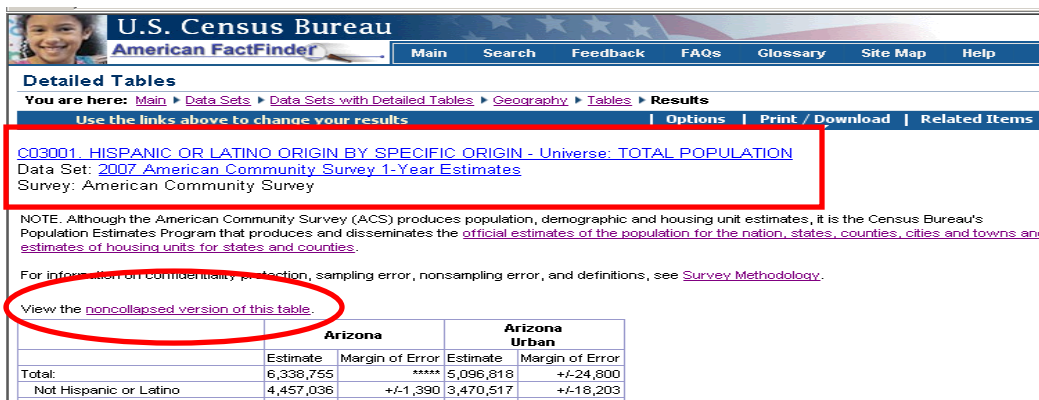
U.S. Census Bureau
American FactFinder

Main | Search | Feedback | FAQs | Glossary | Site Map | Help

Detailed Tables

You are here: Main ▸ Data Sets ▸ Data Sets with Detailed Tables ▸ Geography ▸ Tables ▸ Results

Use the links above to change your results | Options | Print / Download | Related Items

C03001. HISPANIC OR LATINO ORIGIN BY SPECIFIC ORIGIN - Universe: TOTAL POPULATION
Data Set: 2007 American Community Survey 1-Year Estimates
Survey: American Community Survey

NOTE. Although the American Community Survey (ACS) produces population, demographic and housing unit estimates, it is the Census Bureau's Population Estimates Program that produces and disseminates the official estimates of the population for the nation, states, counties, cities and towns and estimates of housing units for states and counties.

For information on confidentiality protection, sampling error, nonsampling error, and definitions, see Survey Methodology.

View the noncollapsed version of this table.

| | Arizona | | Arizona Urban | |
|---|---|---|---|---|
| | Estimate | Margin of Error | Estimate | Margin of Error |
| Total: | 6,338,755 | ***** | 5,096,818 | +/-24,800 |
| Not Hispanic or Latino | 4,457,036 | +/-1,390 | 3,470,517 | +/-18,203 |